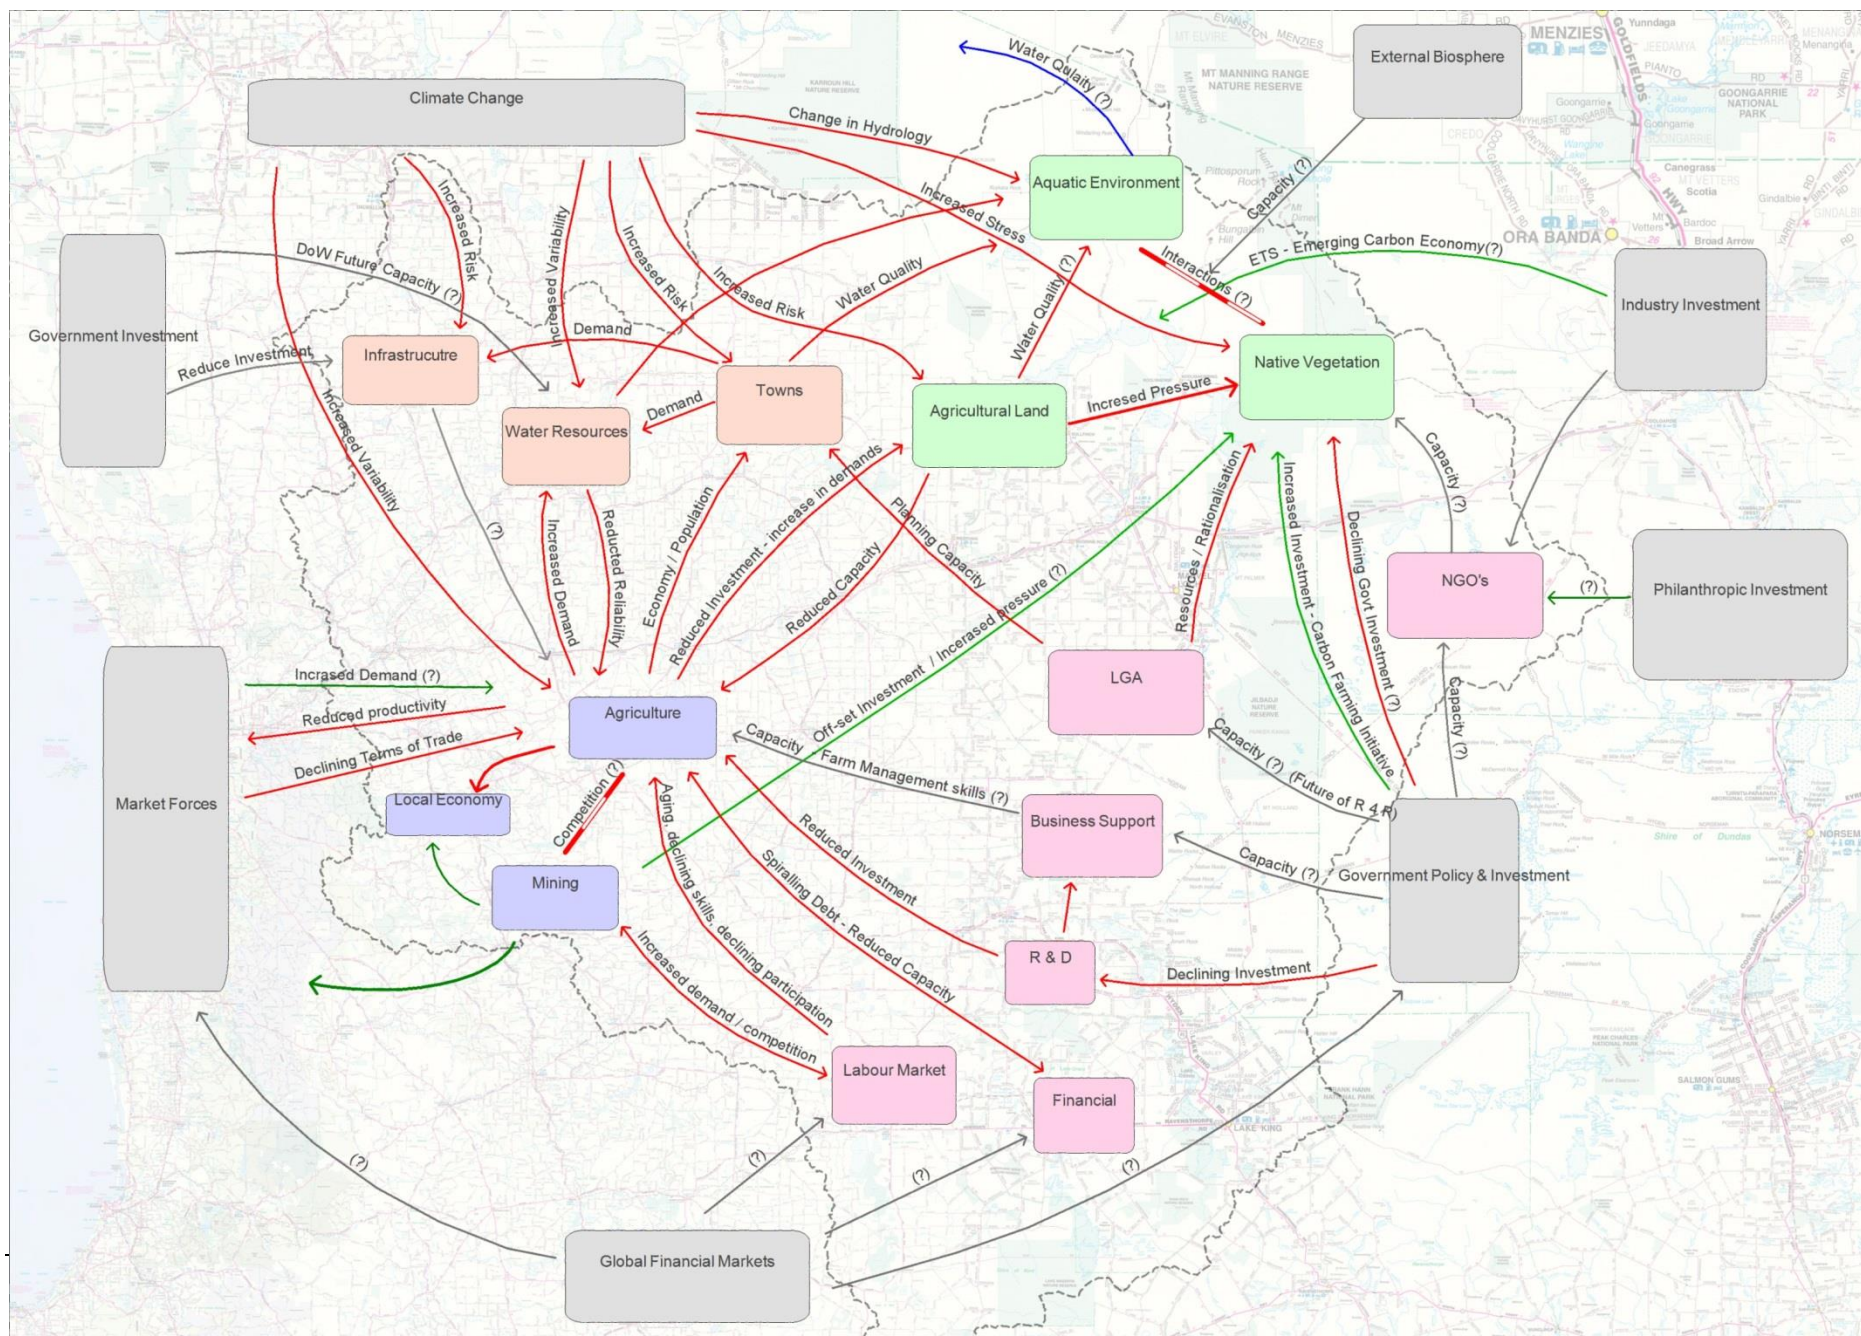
Climate Change

External Biosphere

Water Quaity (?)

Change in Hydrology

Aquatic Environment

Increased Stress

Capacity (?)

Government Investment

DoW Future Capacity (?)

Increased Risk

Increased Variability

Increased Risk

Increased Risk

Water Quality

Water Quality (?)

Interactions (?)

ETS - Emerging Carbon Economy(?)

Industry Investment

Reduce Investment

Infrastrucutre

Demand

Towns

Demand

Water Resources

Agricultural Land

Incresed Pressure

Native Vegetation

Increased Variability

(?)

Increased Demand

Reducted Reliability

Economy / Population

Reduced Investment - increase in demands

Reduced Capacity

Planning Capacity

Resources / Rationalisation

Increased Investment - Carbon Farming Initiative

Declining Govt Investment (?)

Capacity (?)

NGO's

(?)

Philanthropic Investment

Off-set Investment / Increased pressure (?)

LGA

Incrased Demand (?)

Reduced productivity

Declining Terms of Trade

Agriculture

Capacity

Farm Management skills (?)

Capacity (?) (Future of R 4 R)

Capacity (?)

Market Forces

Local Economy

Competition (?)

Business Support

Capacity (?)

Government Policy & Investment

Mining

Aging, declining skills, declining participation

Reduced Investment

Spiralling Debt - Reduced Capacity

R & D

Declining Investment

Increased demand / competition

Labour Market

Financial

(?)

(?)

(?)

(?)

Global Financial Markets